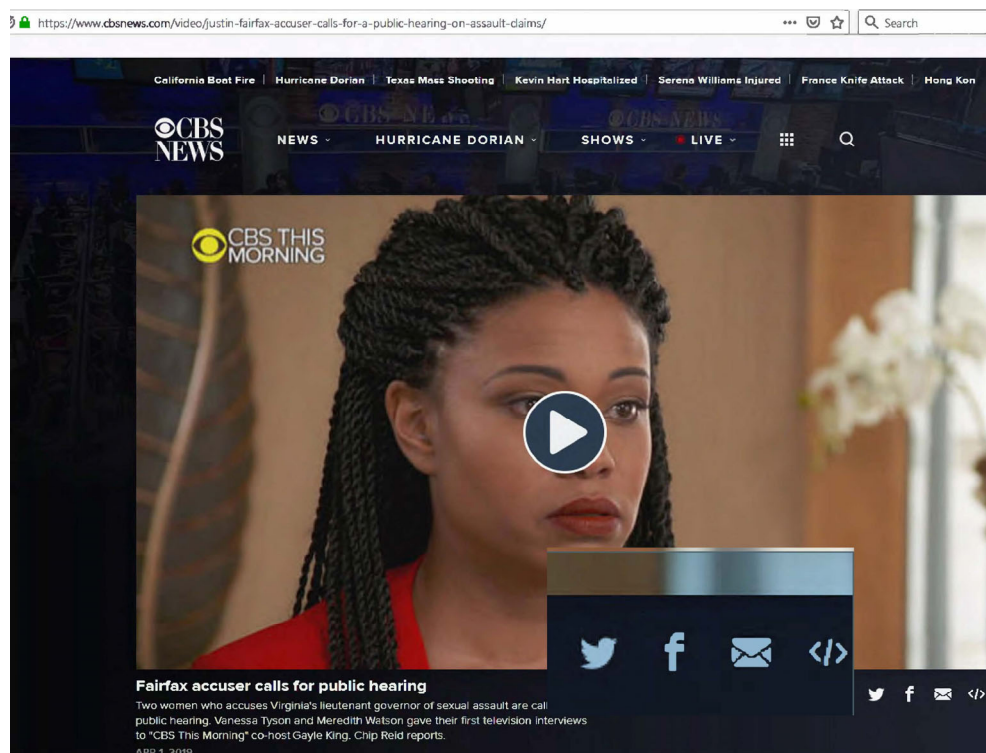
https://www.cbsnews.com/video/justin-fairfax-accuser-calls-for-a-public-hearing-on-assault-claims/

Search

California Boat Fire | Hurricane Dorian | Texas Mass Shooting | Kevin Hart Hospitalized | Serena Williams Injured | France Knife Attack | Hong Kon

CBS NEWS

NEWS HURRICANE DORIAN SHOWS LIVE

CBS THIS MORNING

Fairfax accuser calls for public hearing

Two women who accuses Virginia's lieutenant governor of sexual assault are call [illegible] public hearing. Vanessa Tyson and Meredith Watson gave their first television interviews to "CBS This Morning" co-host Gayle King. Chip Reid reports.

APR 1, 2019